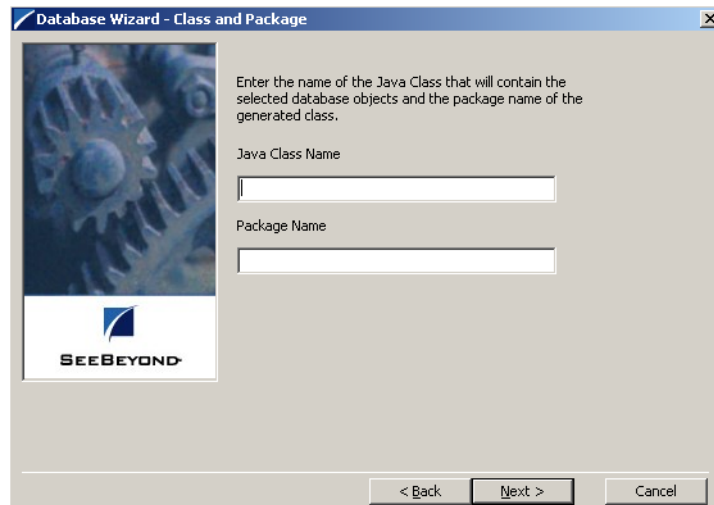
Database Wizard - Class and Package

Enter the name of the Java Class that will contain the selected database objects and the package name of the generated class.

Java Class Name

Package Name

SEEBEYOND

< Back

Next >

Cancel